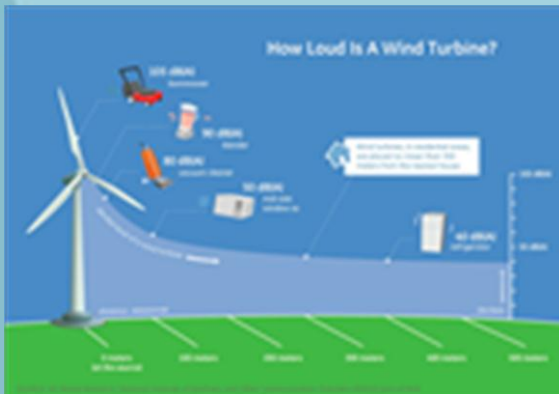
How Loud Is A Wind Turbine?

105 dB(A)
lawnmower

90 dB(A)
blender

80 dB(A)
vacuum cleaner

50 dB(A)
mid-size window ac

40 dB(A)
refrigerator

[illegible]

100 dB(A)

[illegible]

0 meters
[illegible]

100 meters

200 meters

300 meters

400 meters

500 meters

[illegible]